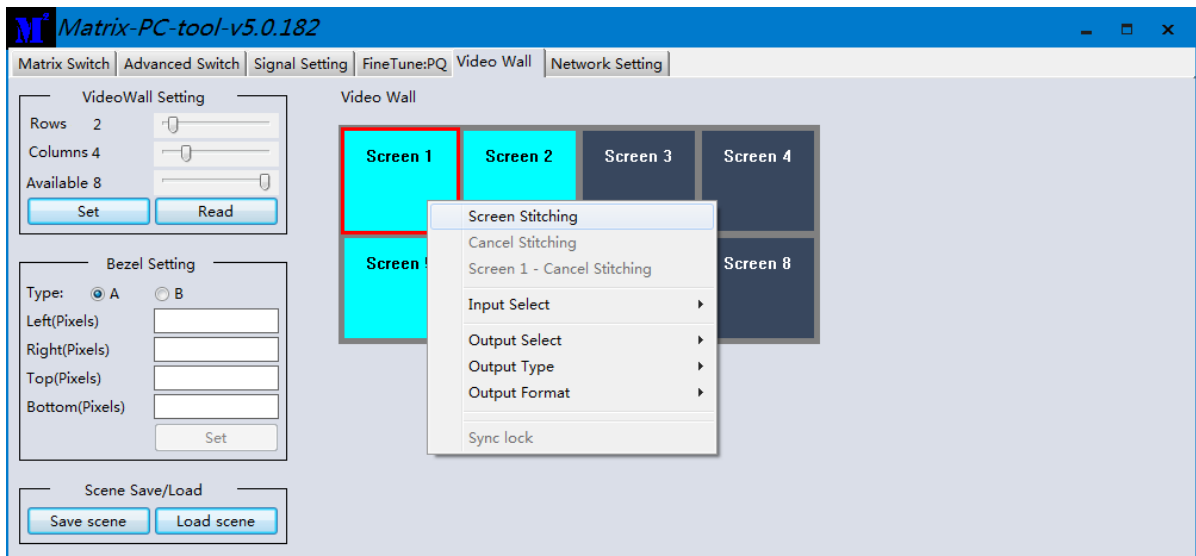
Matrix-PC-tool-v5.0.182

Matrix Switch | Advanced Switch | Signal Setting | FineTune:PQ | Video Wall | Network Setting

VideoWall Setting
Rows 2
Columns 4
Available 8
Set | Read

Bezel Setting
Type: A B
Left(Pixels)
Right(Pixels)
Top(Pixels)
Bottom(Pixels)
Set

Scene Save/Load
Save scene | Load scene

Video Wall

Screen 1 | Screen 2 | Screen 3 | Screen 4
Screen 5 | Screen 8

Screen Stitching
Cancel Stitching
Screen 1 - Cancel Stitching
Input Select
Output Select
Output Type
Output Format
Sync lock